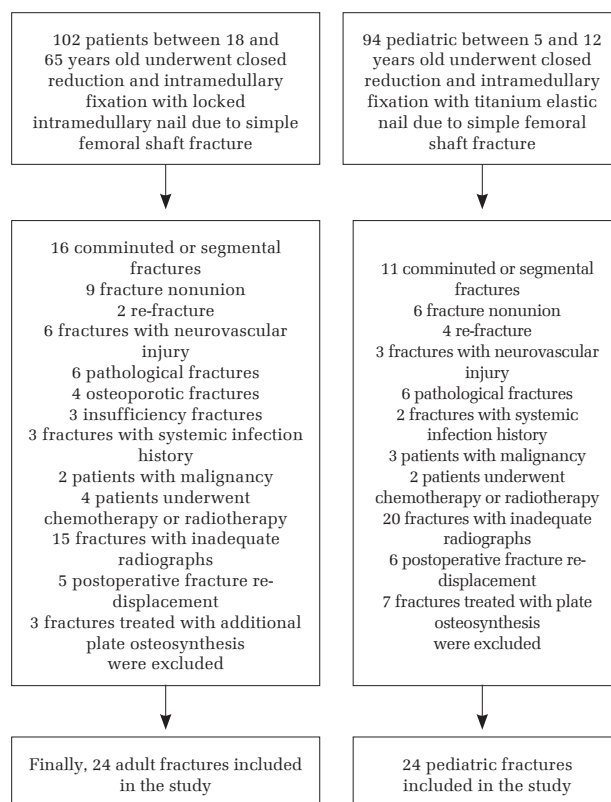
102 patients between 18 and 65 years old underwent closed reduction and intramedullary fixation with locked intramedullary nail due to simple femoral shaft fracture

16 comminuted or segmental fractures
9 fracture nonunion
2 re-fracture
6 fractures with neurovascular injury
6 pathological fractures
4 osteoporotic fractures
3 insufficiency fractures
3 fractures with systemic infection history
2 patients with malignancy
4 patients underwent chemotherapy or radiotherapy
15 fractures with inadequate radiographs
5 postoperative fracture re-displacement
3 fractures treated with additional plate osteosynthesis
were excluded

Finally, 24 adult fractures included in the study

94 pediatric between 5 and 12 years old underwent closed reduction and intramedullary fixation with titanium elastic nail due to simple femoral shaft fracture

11 comminuted or segmental fractures
6 fracture nonunion
4 re-fracture
3 fractures with neurovascular injury
6 pathological fractures
2 fractures with systemic infection history
3 patients with malignancy
2 patients underwent chemotherapy or radiotherapy
20 fractures with inadequate radiographs
6 postoperative fracture re-displacement
7 fractures treated with plate osteosynthesis
were excluded

24 pediatric fractures included in the study